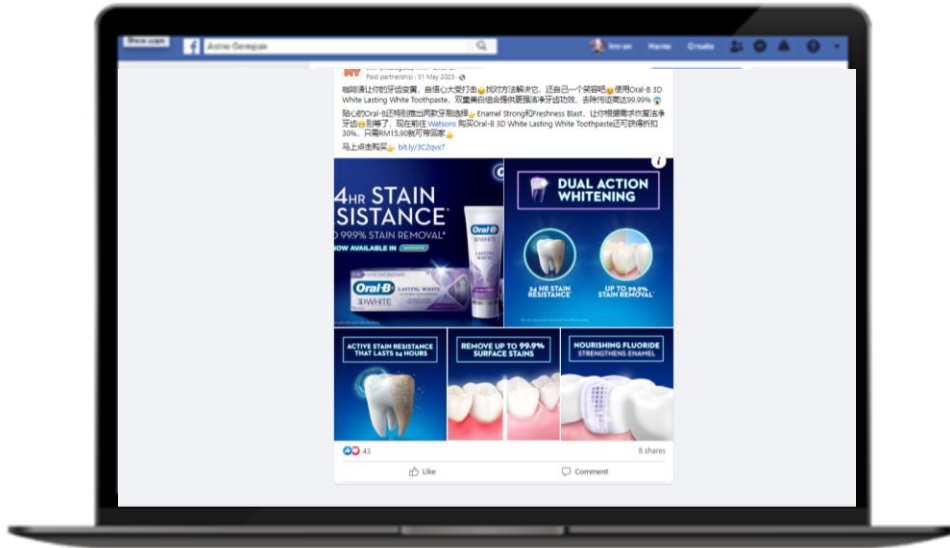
Show apps

Astro Gempak

Imran Home Create

Paid partnership · 31 May 2023

咖啡渍让你的牙齿变黄，自信心大受打击😔找对方法解决它，还自己一个笑容吧😉使用Oral-B 3D White Lasting White Toothpaste，双重美白组合提供更强洁净牙齿功效，去除污渍高达99.9%

贴心的Oral-B还特别推出两款牙膏选择👍 Enamel Strong和Preshness Blast，让你根据需求恢复洁净牙齿😉别等了，现在前往 Watsons 购买Oral-B 3D White Lasting White Toothpaste还可获得折扣30%，只需RM15.90就可带回家👍

马上点击购买👉 bit.ly/3C2qvx7

24HR STAIN RESISTANCE

TO 99.9% STAIN REMOVAL*

NOW AVAILABLE IN WATSONS

Oral-B 3D WHITE LASTING WHITE

DUAL ACTION WHITENING

24 HR STAIN RESISTANCE

UP TO 99.9% STAIN REMOVAL

ACTIVE STAIN RESISTANCE THAT LASTS 24 HOURS

REMOVE UP TO 99.9% SURFACE STAINS

NOURISHING FLUORIDE STRENGTHENS ENAMEL

43

8 shares

Like

Comment